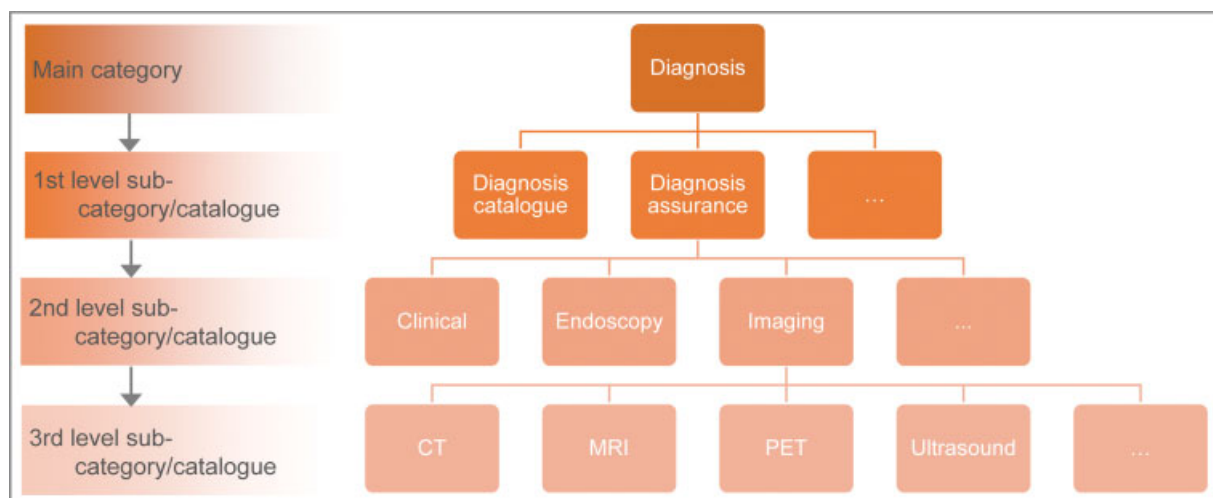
Main category

1st level sub-category/catalogue

2nd level sub-category/catalogue

3rd level sub-category/catalogue

Diagnosis

Diagnosis catalogue

Diagnosis assurance

...

Clinical

Endoscopy

Imaging

...

CT

MRI

PET

Ultrasound

...